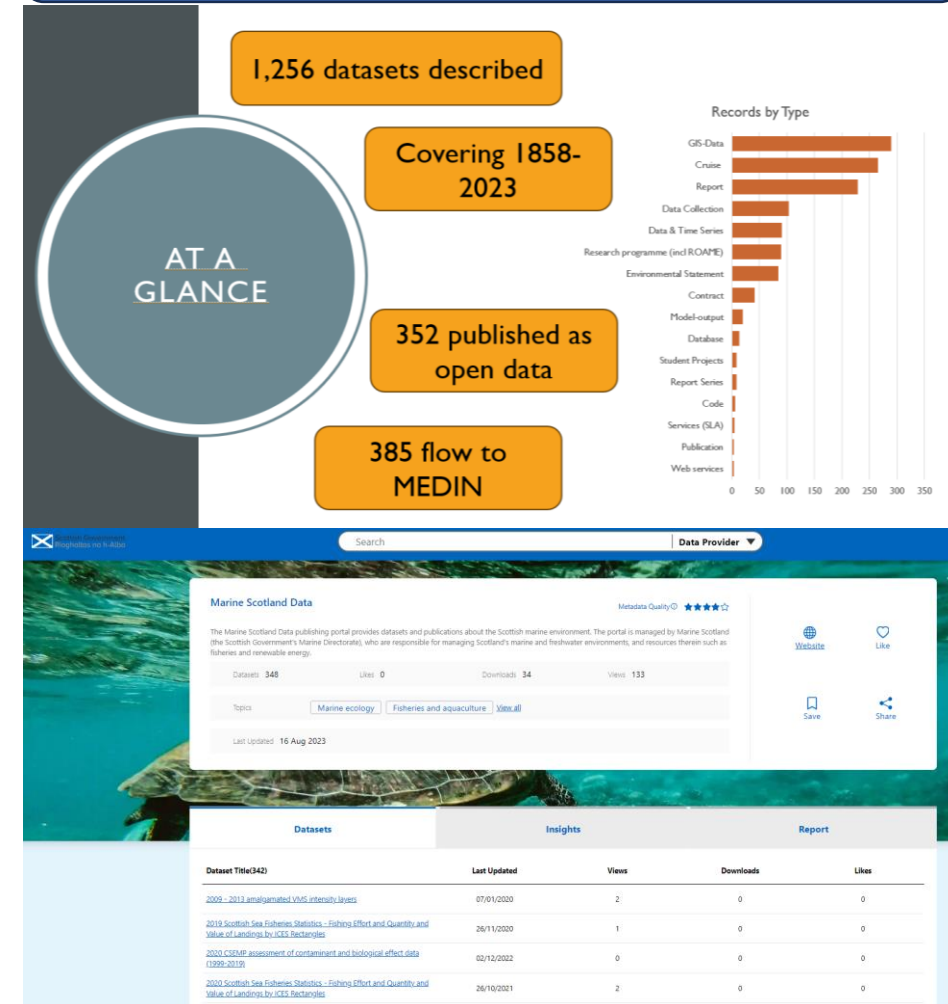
1,256 datasets described

Covering 1858-2023

AT A GLANCE

352 published as open data

385 flow to MEDIN

Records by Type

GIS-Data
Cruise
Report
Data Collection
Data & Time Series
Research programme (incl ROAME)
Environmental Statement
Contract
Model-output
Database
Student Projects
Report Series
Code
Services (SLA)
Publication
Web services

0 50 100 150 200 250 300 350

Scottish Government Riaghaltas na h-Alba

Search

Data Provider

Marine Scotland Data

Metadata Quality

The Marine Scotland Data publishing portal provides datasets and publications about the Scottish marine environment. The portal is managed by Marine Scotland (the Scottish Government's Marine Directorate), who are responsible for managing Scotland's marine and freshwater environments, and resources therein such as fisheries and renewable energy.

Datasets 348 Likes 0 Downloads 34 Views 133

Topics Marine ecology Fisheries and aquaculture View all

Last Updated 16 Aug 2023

Website Like

Save Share

Datasets Insights Report

| Dataset Title(342) | Last Updated | Views | Downloads | Likes |
|---|---|---|---|---|
| 2009 - 2013 amalgamated VMS intensity layers | 07/01/2020 | 2 | 0 | 0 |
| 2019 Scottish Sea Fisheries Statistics - Fishing Effort and Quantity and Value of Landings by ICES Rectangles | 26/11/2020 | 1 | 0 | 0 |
| 2020 CSEMP assessment of contaminant and biological effect data (1999-2019) | 02/12/2022 | 0 | 0 | 0 |
| 2020 Scottish Sea Fisheries Statistics - Fishing Effort and Quantity and Value of Landings by ICES Rectangles | 26/10/2021 | 2 | 0 | 0 |